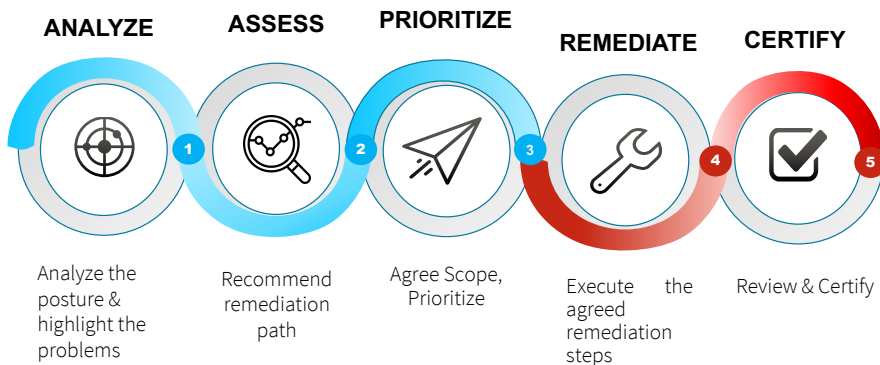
ANALYZE

ASSESS

PRIORITIZE

REMEDIATE

CERTIFY

1

2

3

4

5

Analyze the posture & highlight the problems

Recommend remediation path

Agree Scope, Prioritize

Execute the agreed remediation steps

Review & Certify